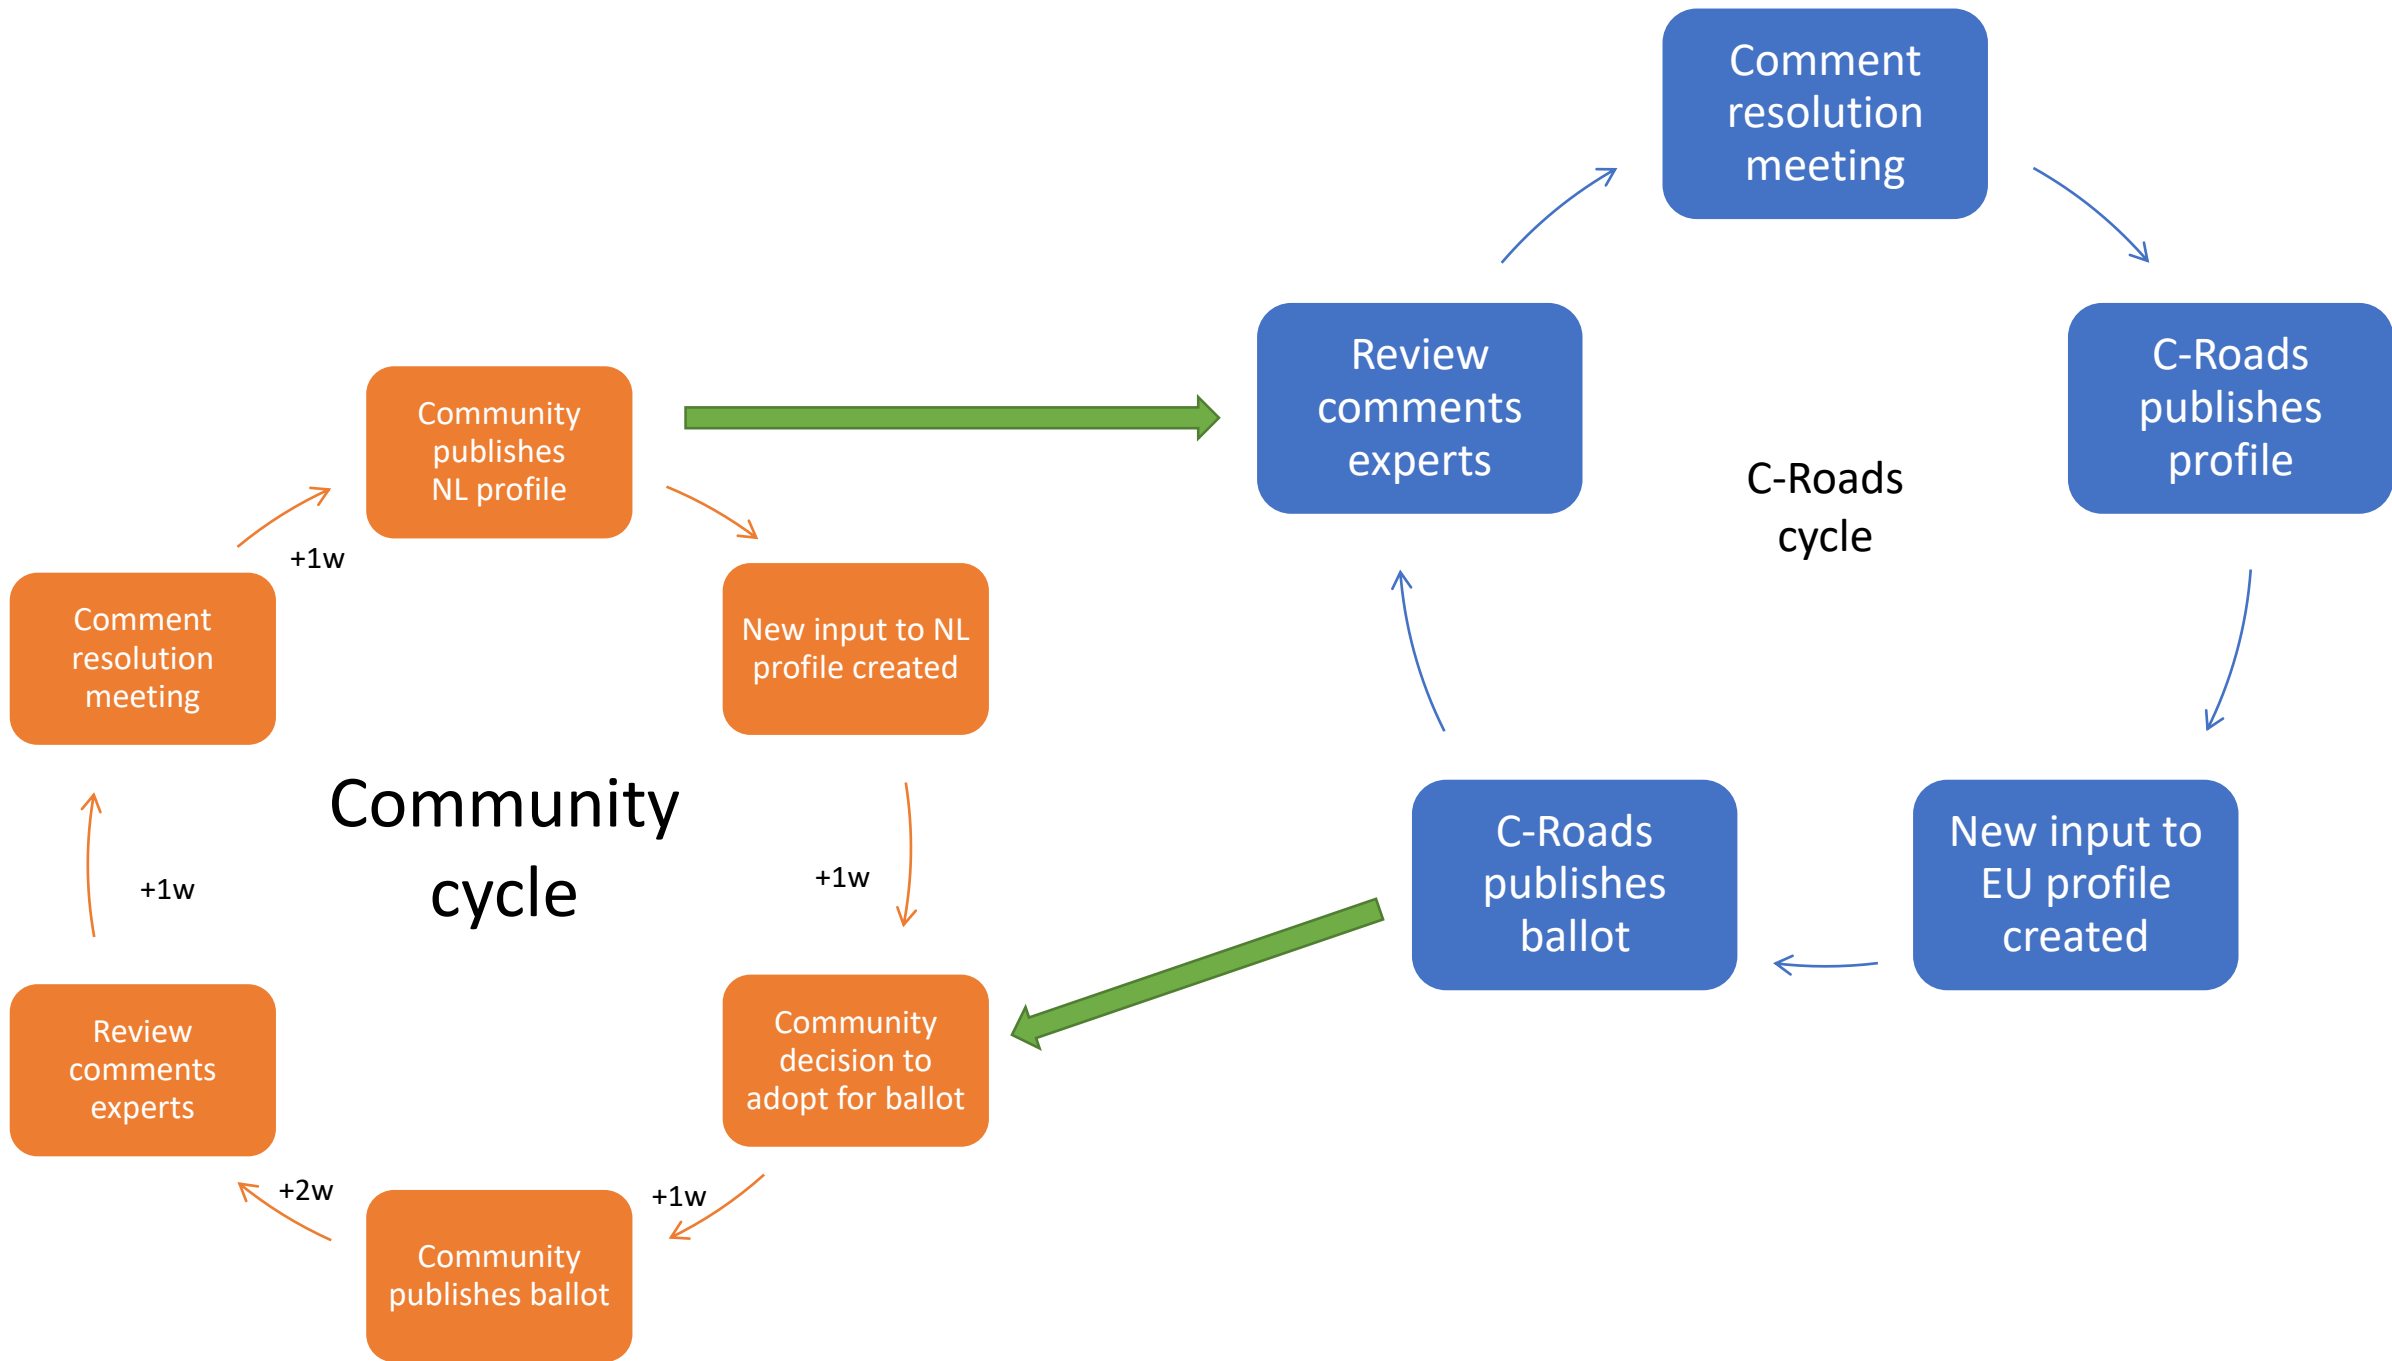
Comment resolution meeting

Review comments experts

C-Roads publishes profile

C-Roads cycle

C-Roads publishes ballot

New input to EU profile created

Community publishes NL profile

New input to NL profile created

Comment resolution meeting

+1w

Community cycle

+1w

+1w

Review comments experts

Community decision to adopt for ballot

+2w

+1w

Community publishes ballot